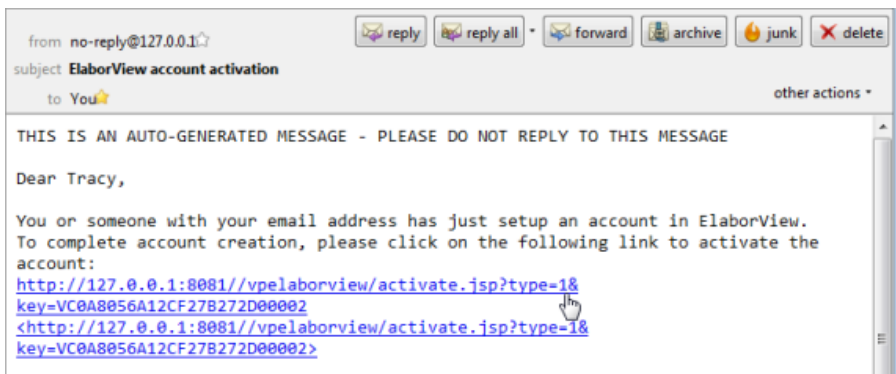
from no-reply@127.0.0.1
subject ElaborView account activation
to You

reply | reply all | forward | archive | junk | delete

other actions

THIS IS AN AUTO-GENERATED MESSAGE - PLEASE DO NOT REPLY TO THIS MESSAGE

Dear Tracy,

You or someone with your email address has just setup an account in ElaborView. To complete account creation, please click on the following link to activate the account:
http://127.0.0.1:8081//vpelaborview/activate.jsp?type=1&key=VC0A8056A12CF27B272D00002
<http://127.0.0.1:8081//vpelaborview/activate.jsp?type=1&key=VC0A8056A12CF27B272D00002>